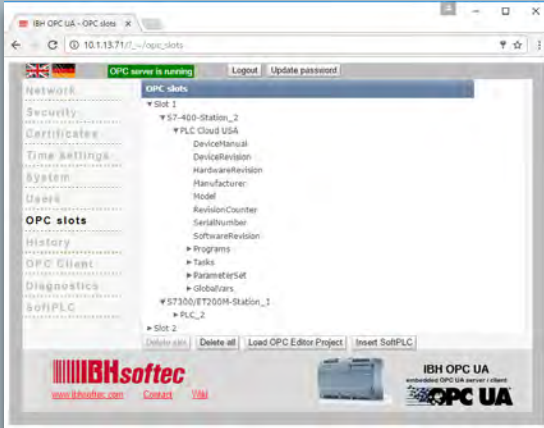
IBH OPC UA - OPC slots ×

10.1.13.71/?_=/opc_slots

OPC server is running | Logout | Update password

Network
Security
Certificates
Time settings
System
Users
OPC slots
History
OPC Client
Diagnostics
SoftPLC

OPC slots
▾Slot 1
▾S7-400-Station_2
▾PLC Cloud USA
DeviceManual
DeviceRevision
HardwareRevision
Manufacturer
Model
RevisionCounter
SerialNumber
SoftwareRevision
▸Programs
▸Tasks
▸ParameterSet
▸GlobalVars
▾S7300/ET200M-Station_1
▸PLC_2
▸Slot 2

Delete slot | Delete all | Load OPC Editor Project | Insert SoftPLC

IBHsoftec
www.ibhsoftec.com Contact Wiki

IBH OPC UA
embedded OPC UA server / client
OPC UA